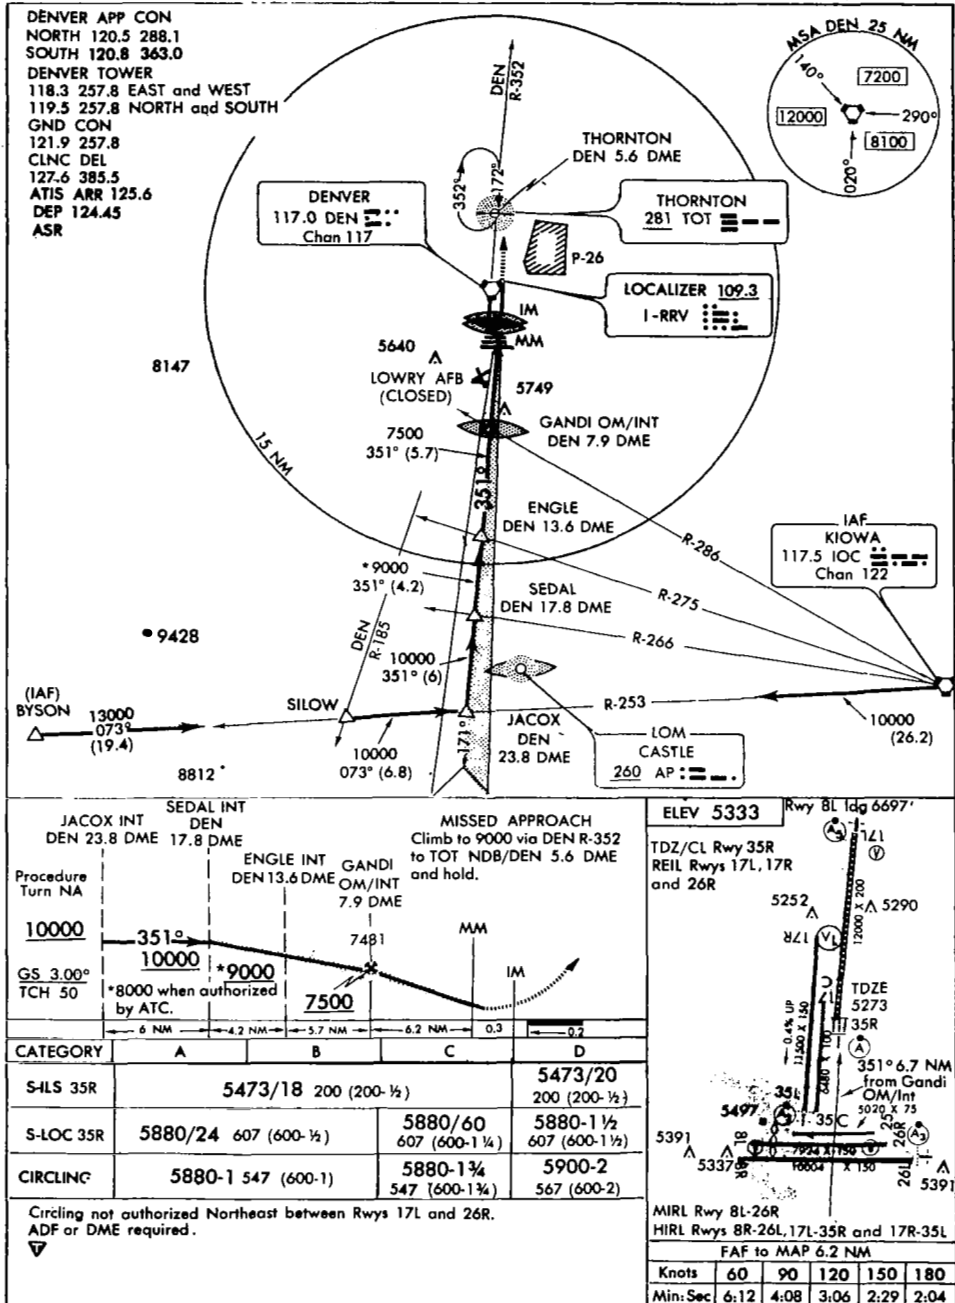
DENVER APP CON
NORTH 120.5 288.1
SOUTH 120.8 363.0
DENVER TOWER
118.3 257.8 EAST and WEST
119.5 257.8 NORTH and SOUTH
GND CON
121.9 257.8
CLNC DEL
127.6 385.5
ATIS ARR 125.6
DEP 124.45
ASR

MSA DEN 25 NM
140°
7200
12000
290°
8100
020°

DEN R-352
352°
172°
THORNTON DEN 5.6 DME
DENVER 117.0 DEN Chan 117
THORNTON 281 TOT
P-26
LOCALIZER 109.3 I-RRV
IM
MM
5640
8147
LOWRY AFB (CLOSED)
5749
GANDI OM/INT DEN 7.9 DME
7500 351° (5.7)
15 NM
351°
ENGLE DEN 13.6 DME
R-286
IAF KIOWA 117.5 IOC Chan 122
*9000 351° (4.2)
SEDAL DEN 17.8 DME
R-275
DEN R-185
R-266
9428
10000 351° (6)
(IAF) BYSON
13000 073° (19.4)
SILOW
R-253
10000 (26.2)
171°
JACOX DEN 23.8 DME
LOM CASTLE 260 AP
10000 073° (6.8)
8812

JACOX INT DEN 23.8 DME
SEDAL INT DEN 17.8 DME
ENGLE INT DEN 13.6 DME
GANDI OM/INT 7.9 DME
MISSED APPROACH
Climb to 9000 via DEN R-352 to TOT NDB/DEN 5.6 DME and hold.
Procedure Turn NA
10000
351°
10000
*9000
7481
MM
GS 3.00°
TCH 50
*8000 when authorized by ATC.
7500
IM
6 NM
4.2 NM
5.7 NM
6.2 NM
0.3
0.2

| CATEGORY | A | B | C | D |
|---|---|---|---|---|
| S-ILS 35R | 5473/18 200 (200-½) | | | 5473/20 200 (200-½) |
| S-LOC 35R | 5880/24 607 (600-½) | | 5880/60 607 (600-1¼) | 5880-1½ 607 (600-1½) |
| CIRCLING | 5880-1 547 (600-1) | | 5880-1¾ 547 (600-1¾) | 5900-2 567 (600-2) |

Circling not authorized Northeast between Rwys 17L and 26R.
ADF or DME required.

ELEV 5333
Rwy 8L ldg 6697'
TDZ/CL Rwy 35R
REIL Rwys 17L, 17R and 26R
17L
5252
5290
17R
12000 X 200
11500 X 150
0.4% UP
TDZE 5273
35R
351° 6.7 NM from Gandi OM/Int
5020 X 75
35L
5497
35C
5391
8L
8R
26R
5337
7924 X 150
10004 X 150
26L
5391
MIRL Rwy 8L-26R
HIRL Rwys 8R-26L, 17L-35R and 17R-35L

FAF to MAP 6.2 NM
| Knots | 60 | 90 | 120 | 150 | 180 |
|---|---|---|---|---|---|
| Min:Sec | 6:12 | 4:08 | 3:06 | 2:29 | 2:04 |